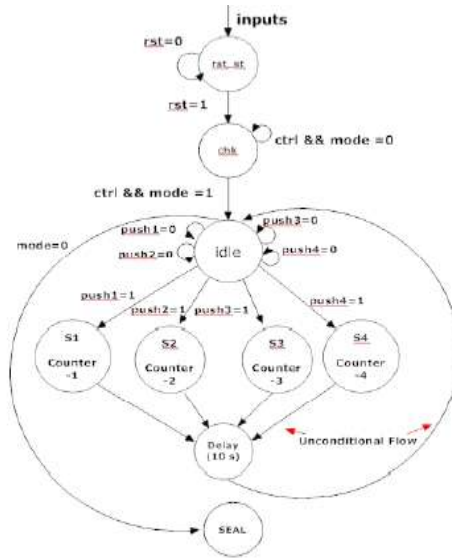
inputs

rst=0

rst_st

rst=1

chk

ctrl && mode =0

ctrl && mode =1

push3=0

mode=0

push1=0

push2=0

idle

push4=0

push1=1

push2=1

push3=1

push4=1

S1
Counter
-1

S2
Counter
-2

S3
Counter
-3

S4
Counter
-4

Delay
(10 s)

Unconditional Flow

SEAL